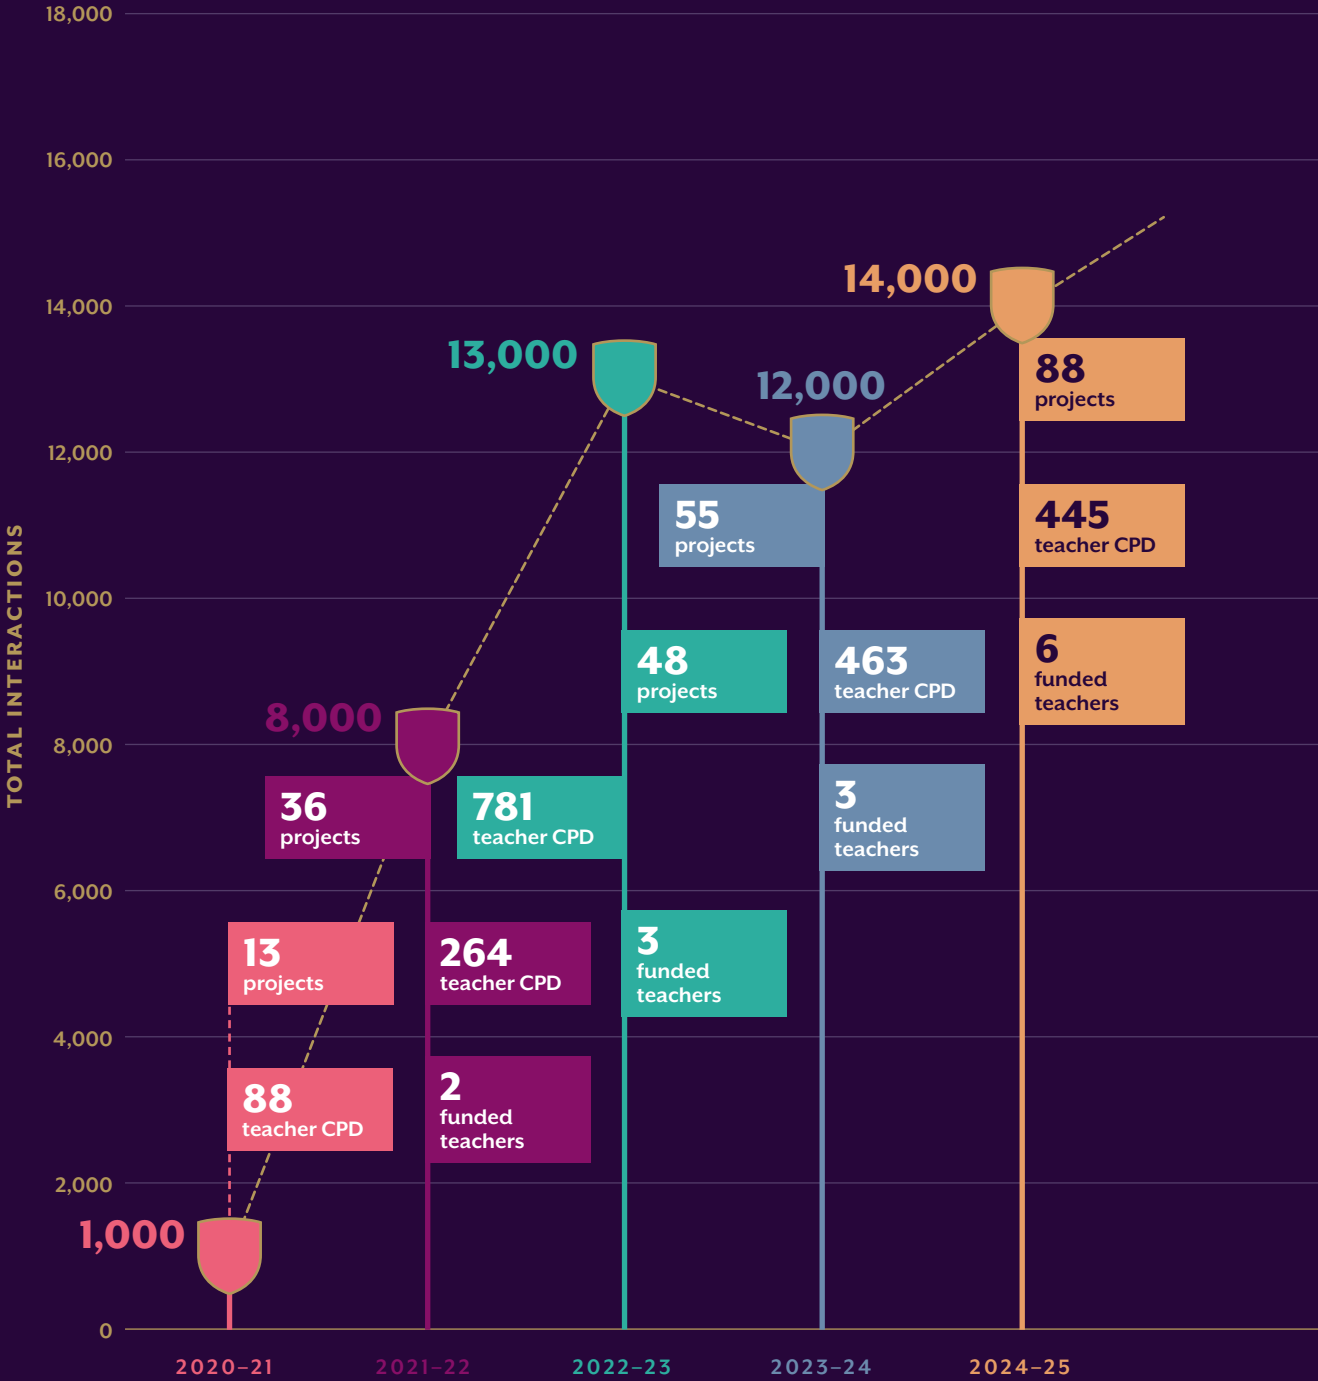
18,000
16,000
14,000
12,000
10,000
8,000
6,000
4,000
2,000
0

TOTAL INTERACTIONS

14,000
88 projects
445 teacher CPD
6 funded teachers

13,000
12,000
55 projects
48 projects
463 teacher CPD
781 teacher CPD
3 funded teachers
3 funded teachers

8,000
36 projects
13 projects
264 teacher CPD
88 teacher CPD
2 funded teachers
1,000

2020–21
2021–22
2022–23
2023–24
2024–25